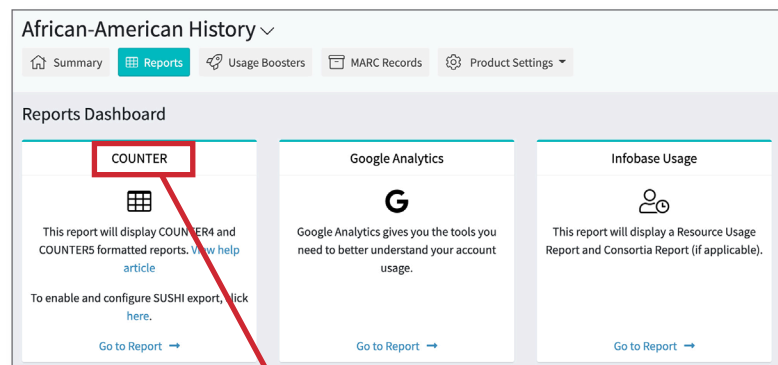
African-American History

Summary Reports Usage Boosters MARC Records Product Settings

Reports Dashboard

COUNTER

This report will display COUNTER4 and COUNTER5 formatted reports. View help article

To enable and configure SUSHI export, click here.

Go to Report →

Google Analytics

G

Google Analytics gives you the tools you need to better understand your account usage.

Go to Report →

Infobase Usage

This report will display a Resource Usage Report and Consortia Report (if applicable).

Go to Report →